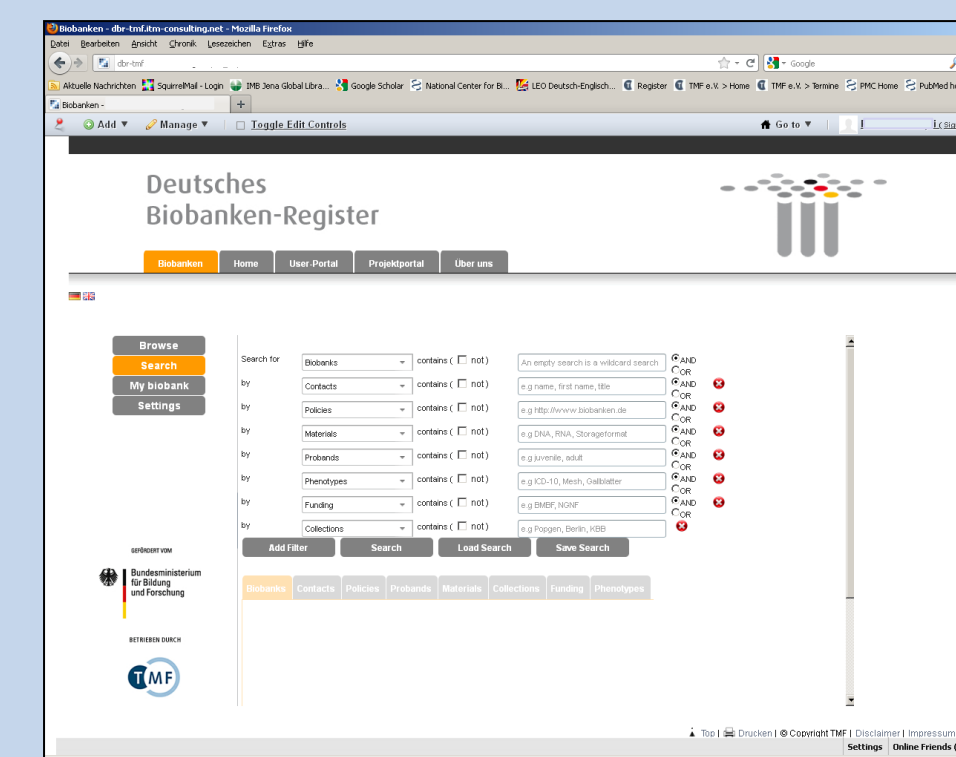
Biobanken - dbr-tmf.itm-consulting.net - Mozilla Firefox

Datei Bearbeiten Ansicht Chronik Lesezeichen Extras Hilfe

dbr-tmf

Google

Aktuelle Nachrichten SquirrelMail - Login IMB Jena Global Libra... Google Scholar National Center for Bi... LEO Deutsch-Englisch... Register TMF e.V. > Home TMF e.V. > Termine PMC Home PubMed h

Biobanken -

Add ▼ Manage ▼ Toggle Edit Controls Go to ▼ I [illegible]

Deutsches Biobanken-Register

Biobanken Home User-Portal Projektportal Über uns

Browse
Search
My biobank
Settings

| | | | | |
|---|---|---|---|---|
| Search for | Biobanks | contains ( not ) | An empty search is a wildcard search | AND OR |
| by | Contacts | contains ( not ) | e.g name, first name, title | AND OR |
| by | Policies | contains ( not ) | e.g http://www.biobanken.de | AND OR |
| by | Materials | contains ( not ) | e.g DNA, RNA, Storageformat | AND OR |
| by | Probands | contains ( not ) | e.g juvenile, adult | AND OR |
| by | Phenotypes | contains ( not ) | e.g ICD-10, Mesh, Gelblatter | AND OR |
| by | Funding | contains ( not ) | e.g BMBF, NGNF | AND OR |
| by | Collections | contains ( not ) | e.g Popgen, Berlin, KBB | |

Add Filter Search Load Search Save Search

Biobanks Contacts Policies Probands Materials Collections Funding Phenotypes

GEFÖRDERT VOM

Bundesministerium für Bildung und Forschung

BETRIEBEN DURCH

TMF

Top | Drucken | © Copyright TMF | Disclaimer | Impressum

Settings Online Friends (